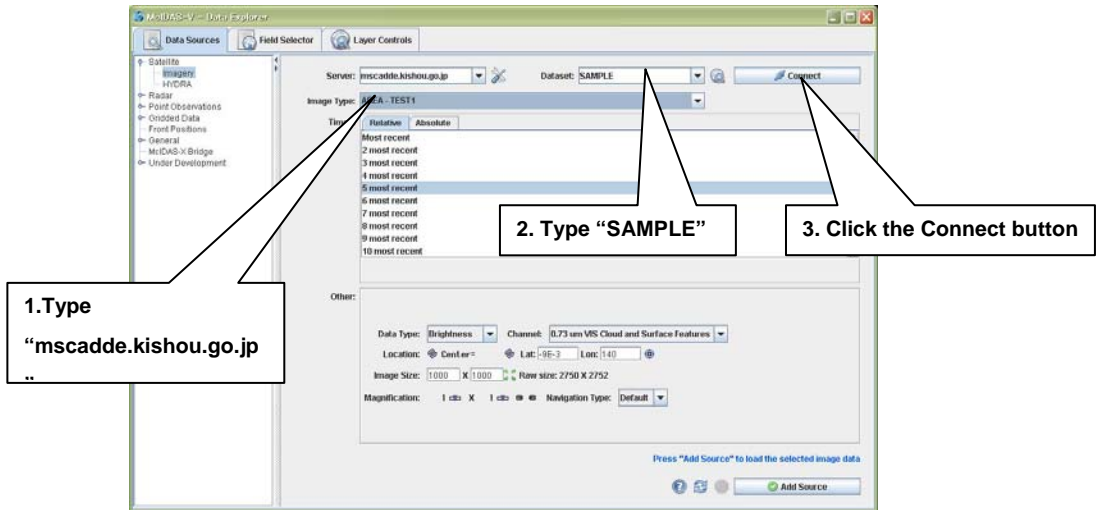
McIDAS-V - Data Explorer

Data Sources | Field Selector | Layer Controls

Satellite
Imagery
HYDRA
Radar
Point Observations
Gridded Data
Front Positions
General
McIDAS-X Bridge
Under Development

Server: mscadde.kishou.go.jp
Dataset: SAMPLE
Connect

Image Type: AREA - TEST1

Time: Relative | Absolute

Most recent
2 most recent
3 most recent
4 most recent
5 most recent
6 most recent
7 most recent
8 most recent
9 most recent
10 most recent

2. Type "SAMPLE"

3. Click the Connect button

1.Type "mscadde.kishou.go.jp"

Other:

Data Type: Brightness
Channel: 0.73 um VIS Cloud and Surface Features
Location: Center= Lat: -9E-3 Lon: 140
Image Size: 1000 X 1000 Raw size: 2750 X 2752
Magnification: 1 X 1 Navigation Type: Default

Press "Add Source" to load the selected image data

Add Source